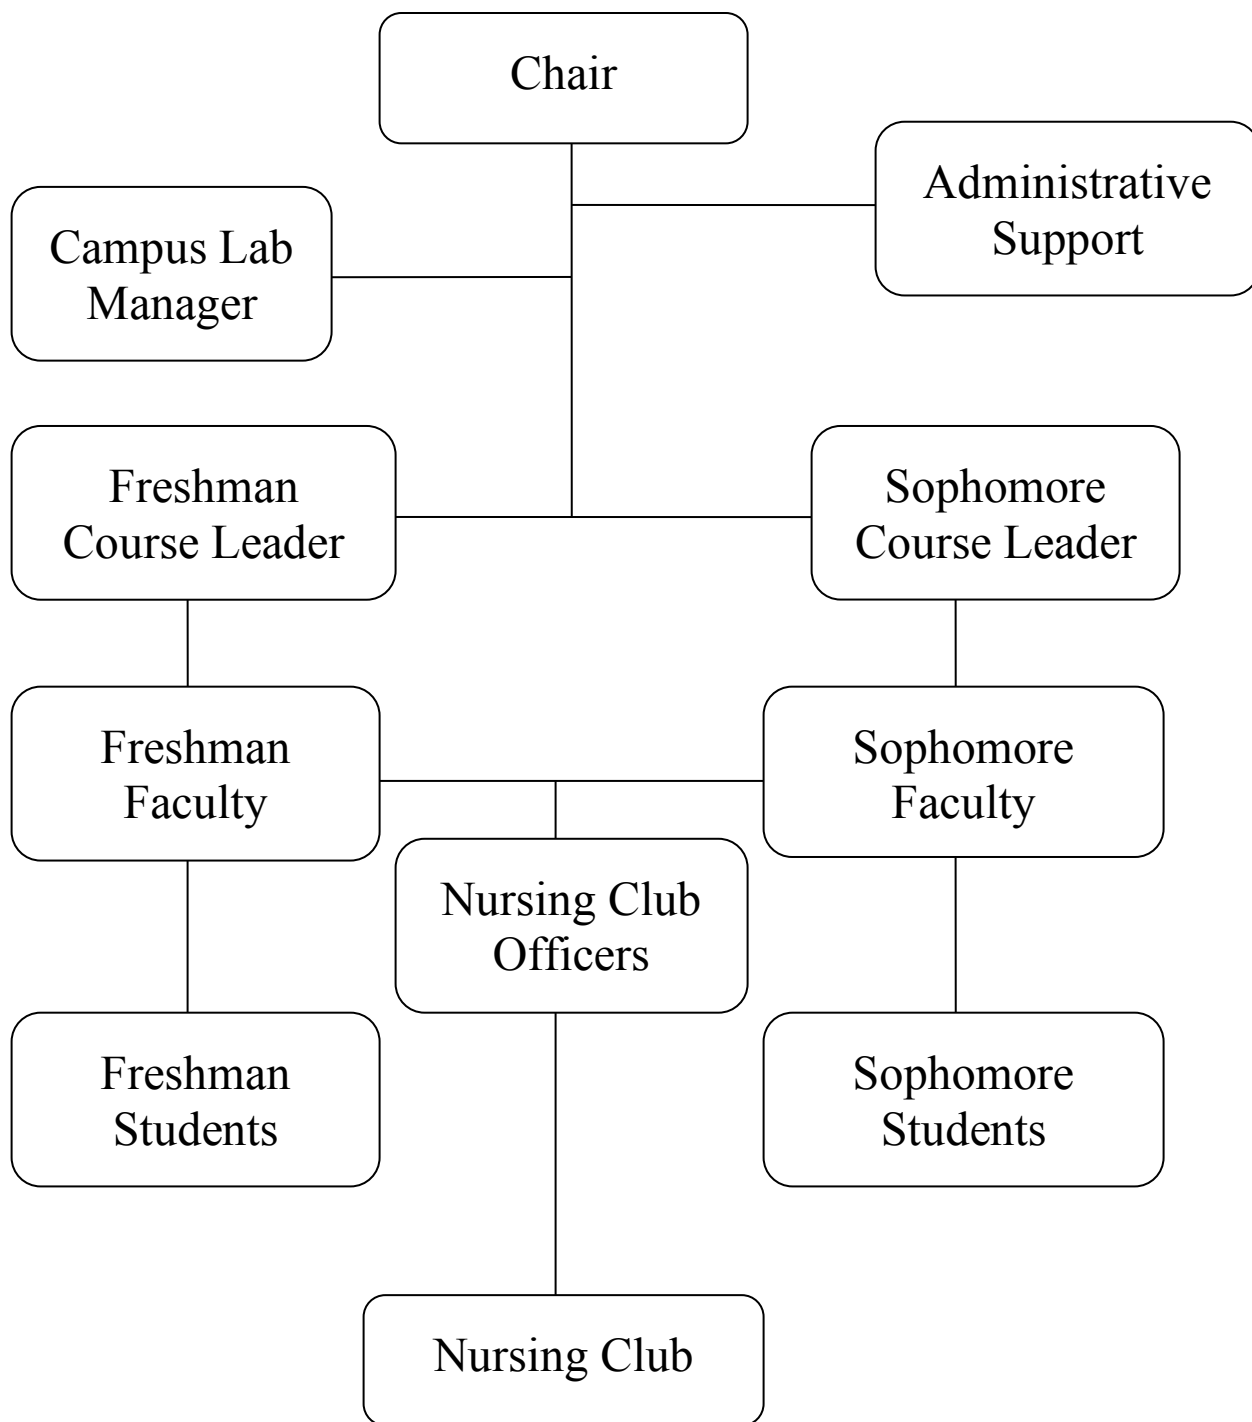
Chair

Administrative Support

Campus Lab Manager

Freshman Course Leader

Sophomore Course Leader

Freshman Faculty

Sophomore Faculty

Nursing Club Officers

Freshman Students

Sophomore Students

Nursing Club